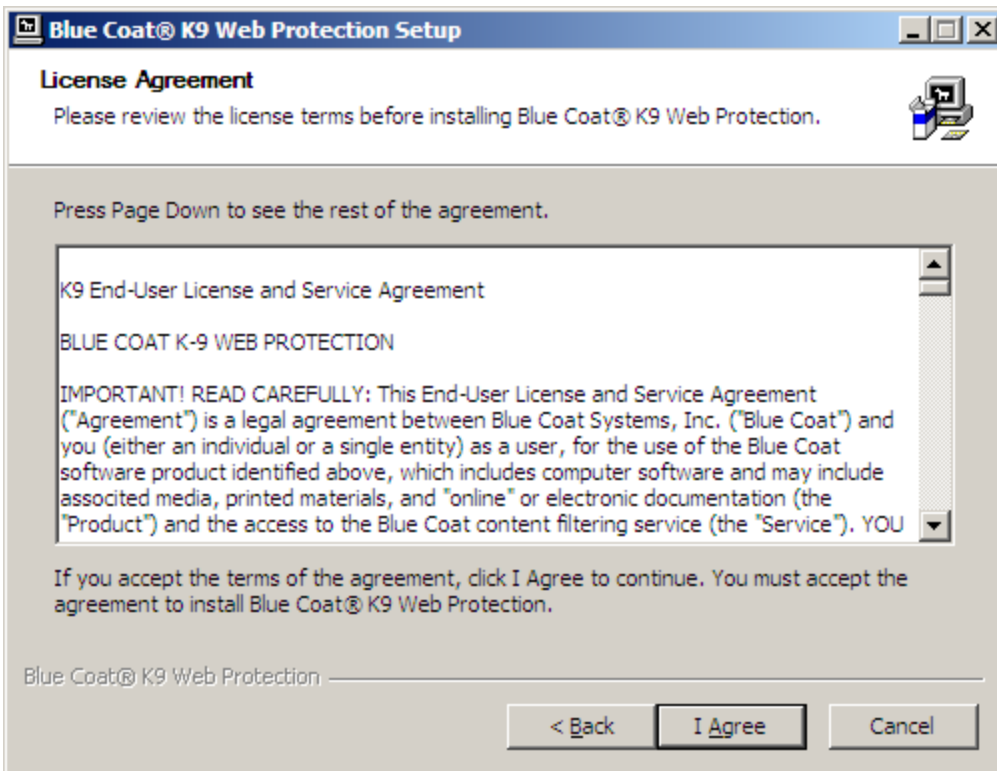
Blue Coat® K9 Web Protection Setup

License Agreement

Please review the license terms before installing Blue Coat® K9 Web Protection.

Press Page Down to see the rest of the agreement.

K9 End-User License and Service Agreement

BLUE COAT K-9 WEB PROTECTION

IMPORTANT! READ CAREFULLY: This End-User License and Service Agreement ("Agreement") is a legal agreement between Blue Coat Systems, Inc. ("Blue Coat") and you (either an individual or a single entity) as a user, for the use of the Blue Coat software product identified above, which includes computer software and may include associted media, printed materials, and "online" or electronic documentation (the "Product") and the access to the Blue Coat content filtering service (the "Service"). YOU

If you accept the terms of the agreement, click I Agree to continue. You must accept the agreement to install Blue Coat® K9 Web Protection.

Blue Coat® K9 Web Protection

< Back

I Agree

Cancel